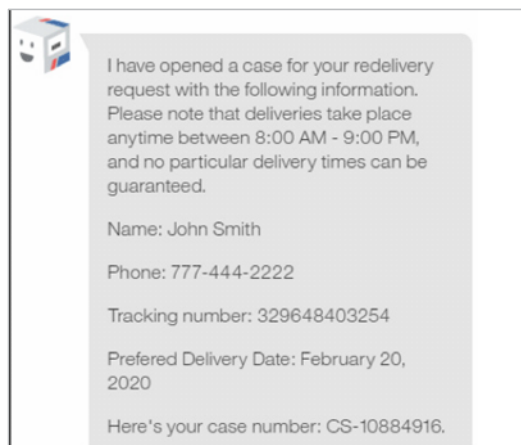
I have opened a case for your redelivery request with the following information. Please note that deliveries take place anytime between 8:00 AM - 9:00 PM, and no particular delivery times can be guaranteed.

Name: John Smith

Phone: 777-444-2222

Tracking number: 329648403254

Prefered Delivery Date: February 20, 2020

Here's your case number: CS-10884916.